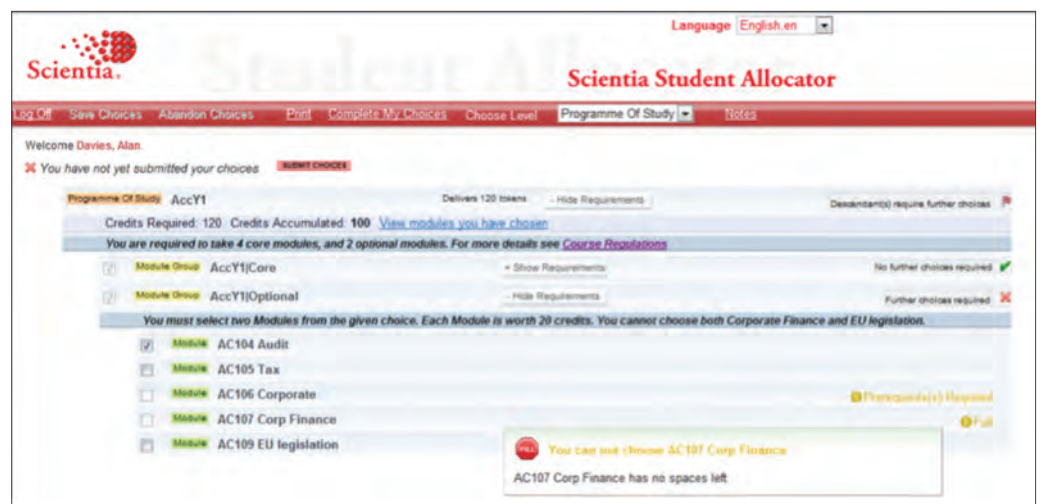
Language English.en

Scientia.

Student Allocator

Scientia Student Allocator

Log Off Save Choices Abandon Choices Print Complete My Choices Choose Level Programme Of Study Notes

Welcome Davies, Alan.

You have not yet submitted your choices SUBMIT CHOICES

Programme Of Study AccY1 Delivers 120 tokens - Hide Requirements Descendant(s) require further choices

Credits Required: 120 Credits Accumulated: 100 View modules you have chosen

You are required to take 4 core modules, and 2 optional modules. For more details see Course Regulations

Module Group AccY1|Core + Show Requirements No further choices required

Module Group AccY1|Optional - Hide Requirements Further choices required

You must select two Modules from the given choice. Each Module is worth 20 credits. You cannot choose both Corporate Finance and EU legislation.

Module AC104 Audit

Module AC105 Tax

Module AC106 Corporate Prerequisite(s) Required

Module AC107 Corp Finance Full

Module AC109 EU legislation

FULL You can not choose AC107 Corp Finance

AC107 Corp Finance has no spaces left